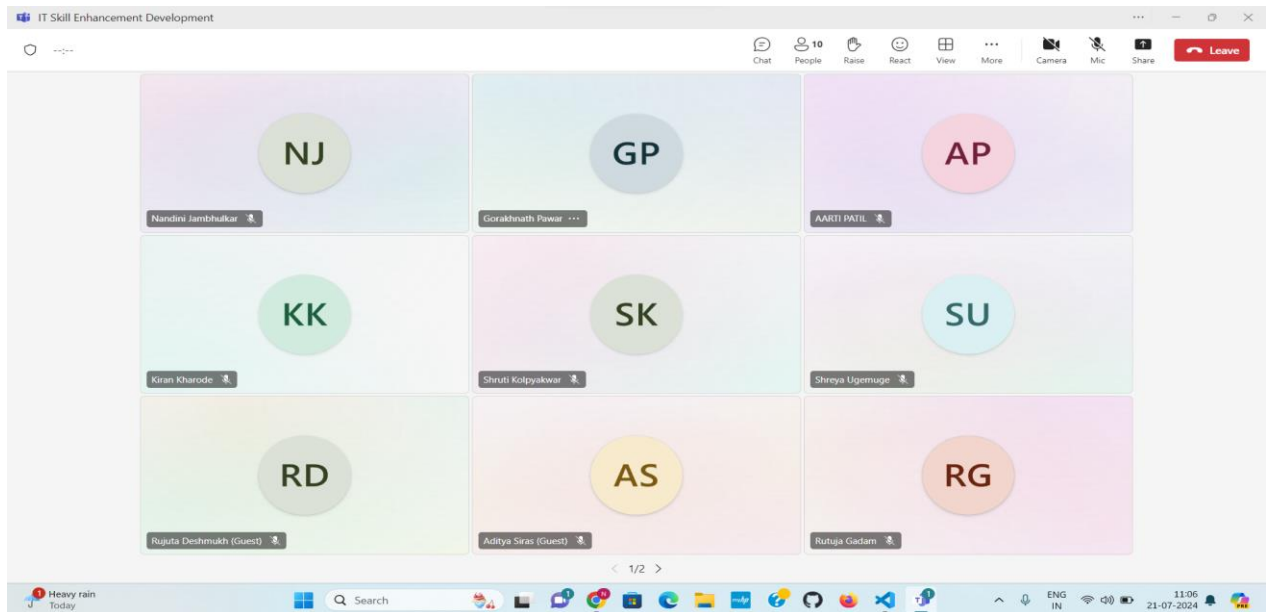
IT Skill Enhancement Development

--:--

Chat 10 People Raise React View More Camera Mic Share Leave

NJ
Nandini Jambhulkar

GP
Gorakhnath Pawar

AP
AARTI PATIL

KK
Kiran Kharode

SK
Shruti Kolpyakwar

SU
Shreya Ugemuge

RD
Rujuta Deshmukh (Guest)

AS
Aditya Siras (Guest)

RG
Rutuja Gadam

< 1/2 >

Heavy rain
Today

Search

ENG
IN

11:06
21-07-2024